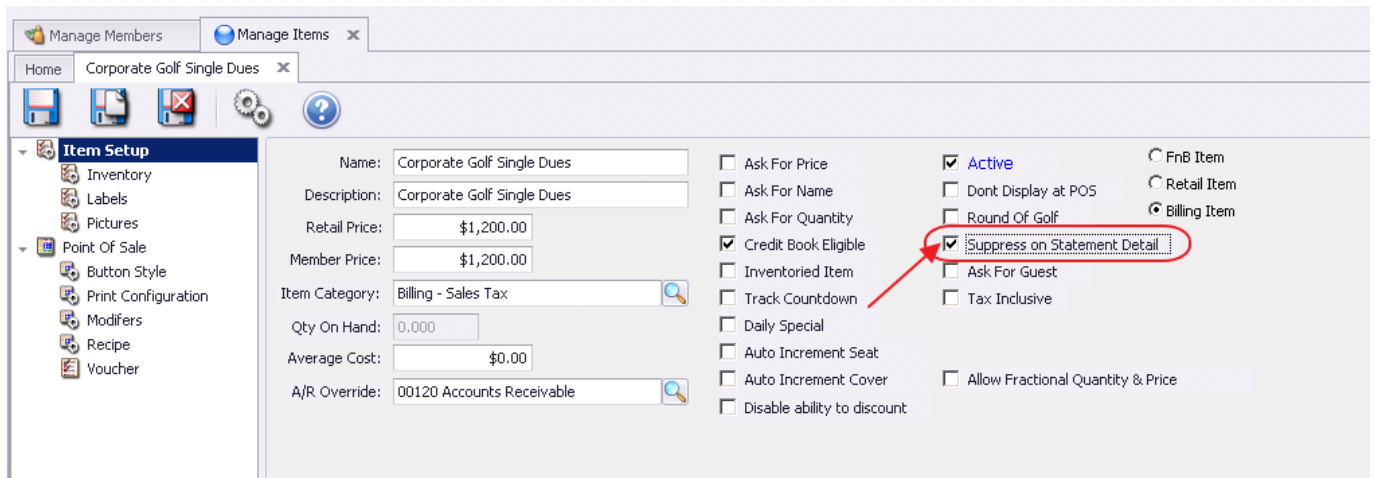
Manage Members | Manage Items

Home | Corporate Golf Single Dues

Item Setup
Inventory
Labels
Pictures
Point Of Sale
Button Style
Print Configuration
Modifers
Recipe
Voucher

Name: Corporate Golf Single Dues
Description: Corporate Golf Single Dues
Retail Price: $1,200.00
Member Price: $1,200.00
Item Category: Billing - Sales Tax
Qty On Hand: 0.000
Average Cost: $0.00
A/R Override: 00120 Accounts Receivable

Ask For Price
Ask For Name
Ask For Quantity
Credit Book Eligible
Inventoried Item
Track Countdown
Daily Special
Auto Increment Seat
Auto Increment Cover
Disable ability to discount

Active
Dont Display at POS
Round Of Golf
Suppress on Statement Detail
Ask For Guest
Tax Inclusive
Allow Fractional Quantity & Price

FnB Item
Retail Item
Billing Item